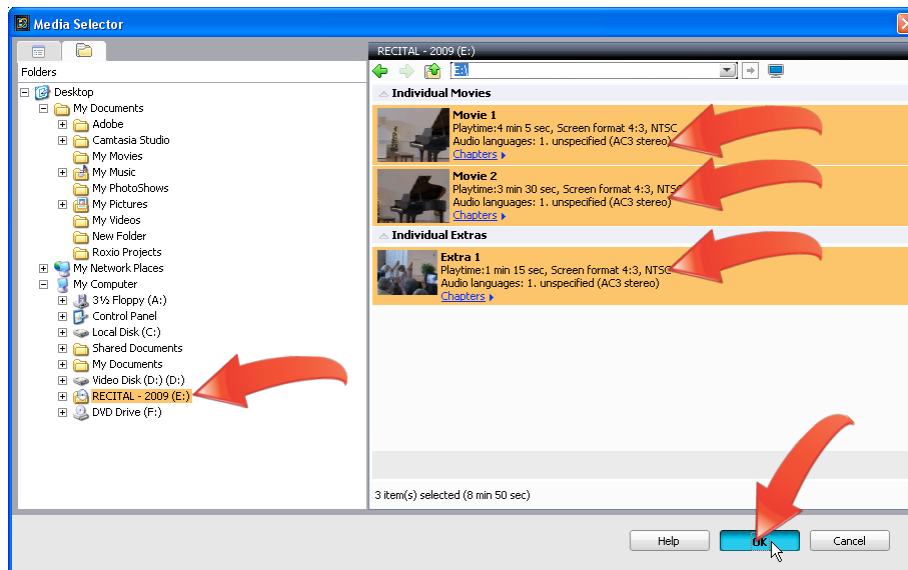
Media Selector

Folders

Desktop
My Documents
Adobe
Camtasia Studio
My Movies
My Music
My PhotoShows
My Pictures
My Videos
New Folder
Roxio Projects
My Network Places
My Computer
3½ Floppy (A:)
Control Panel
Local Disk (C:)
Shared Documents
My Documents
Video Disk (D:) (D:)
RECITAL - 2009 (E:)
DVD Drive (F:)

RECITAL - 2009 (E:)

E:\

Individual Movies

Movie 1
Playtime:4 min 5 sec, Screen format 4:3, NTSC
Audio languages: 1. unspecified (AC3 stereo)
Chapters

Movie 2
Playtime:3 min 30 sec, Screen format 4:3, NTSC
Audio languages: 1. unspecified (AC3 stereo)
Chapters

Individual Extras

Extra 1
Playtime:1 min 15 sec, Screen format 4:3, NTSC
Audio languages: 1. unspecified (AC3 stereo)
Chapters

3 item(s) selected (8 min 50 sec)

Help
OK
Cancel